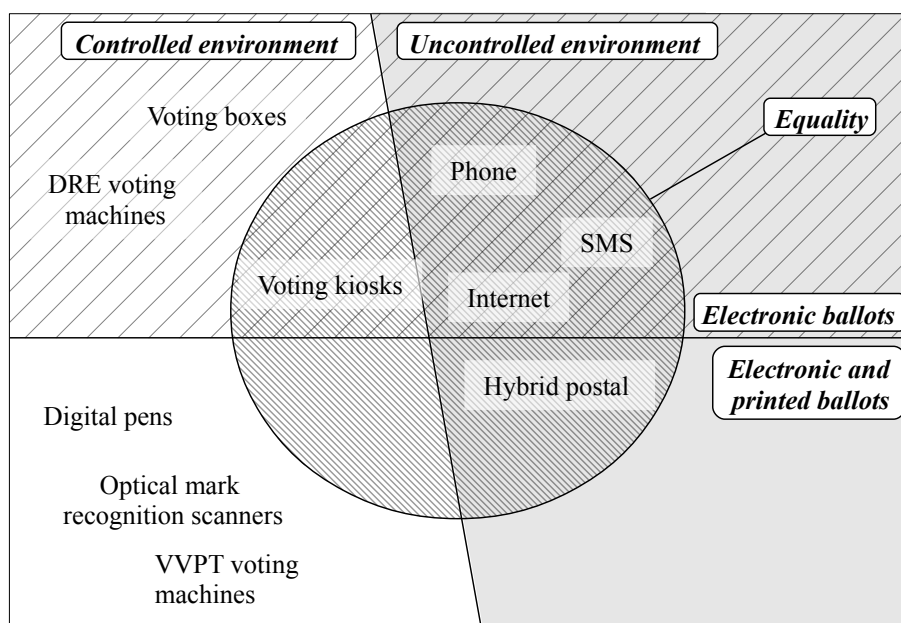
Controlled environment

Uncontrolled environment

Voting boxes

Equality

DRE voting machines

Phone

SMS

Voting kiosks

Internet

Electronic ballots

Electronic and printed ballots

Hybrid postal

Digital pens

Optical mark recognition scanners

VVPT voting machines